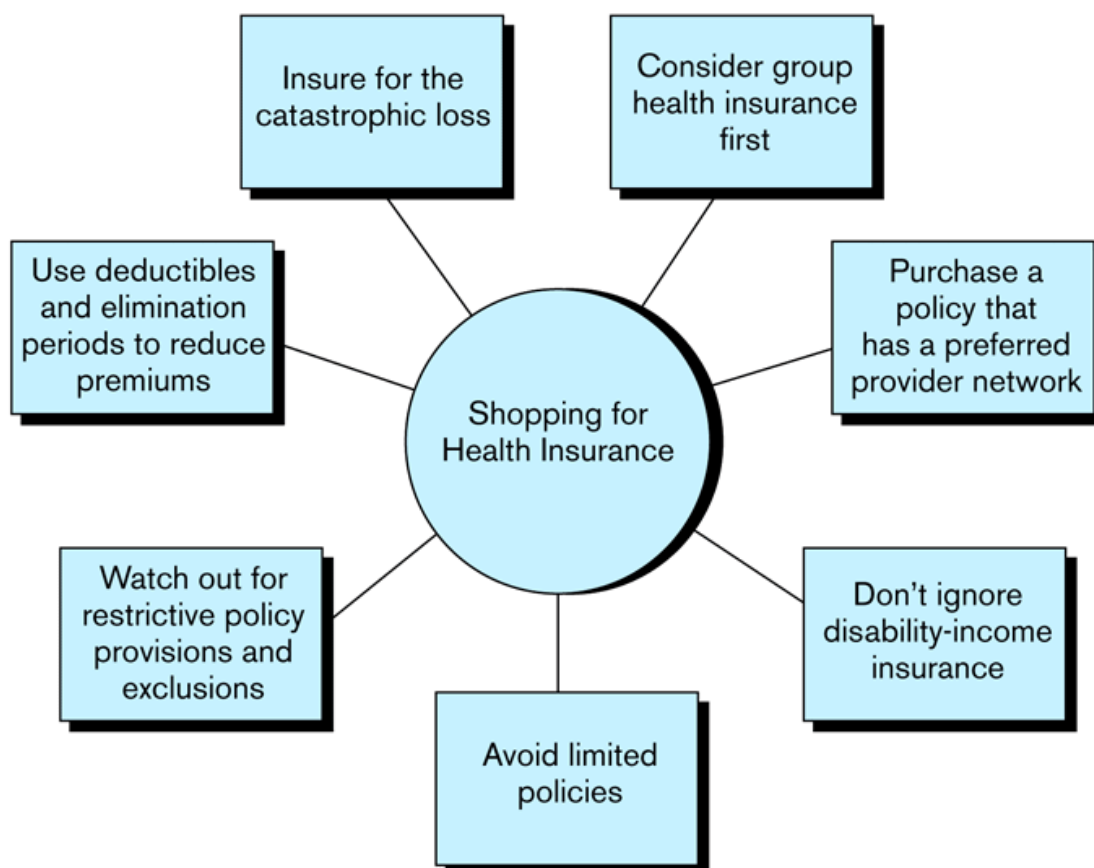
Insure for the catastrophic loss

Consider group health insurance first

Use deductibles and elimination periods to reduce premiums

Purchase a policy that has a preferred provider network

Shopping for Health Insurance

Watch out for restrictive policy provisions and exclusions

Don't ignore disability-income insurance

Avoid limited policies